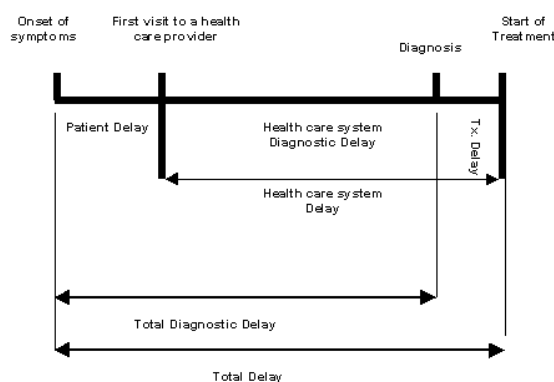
Onset of symptoms

First visit to a health care provider

Diagnosis

Start of Treatment

Patient Delay

Health care system Diagnostic Delay

Tx. Delay

Health care system Delay

Total Diagnostic Delay

Total Delay